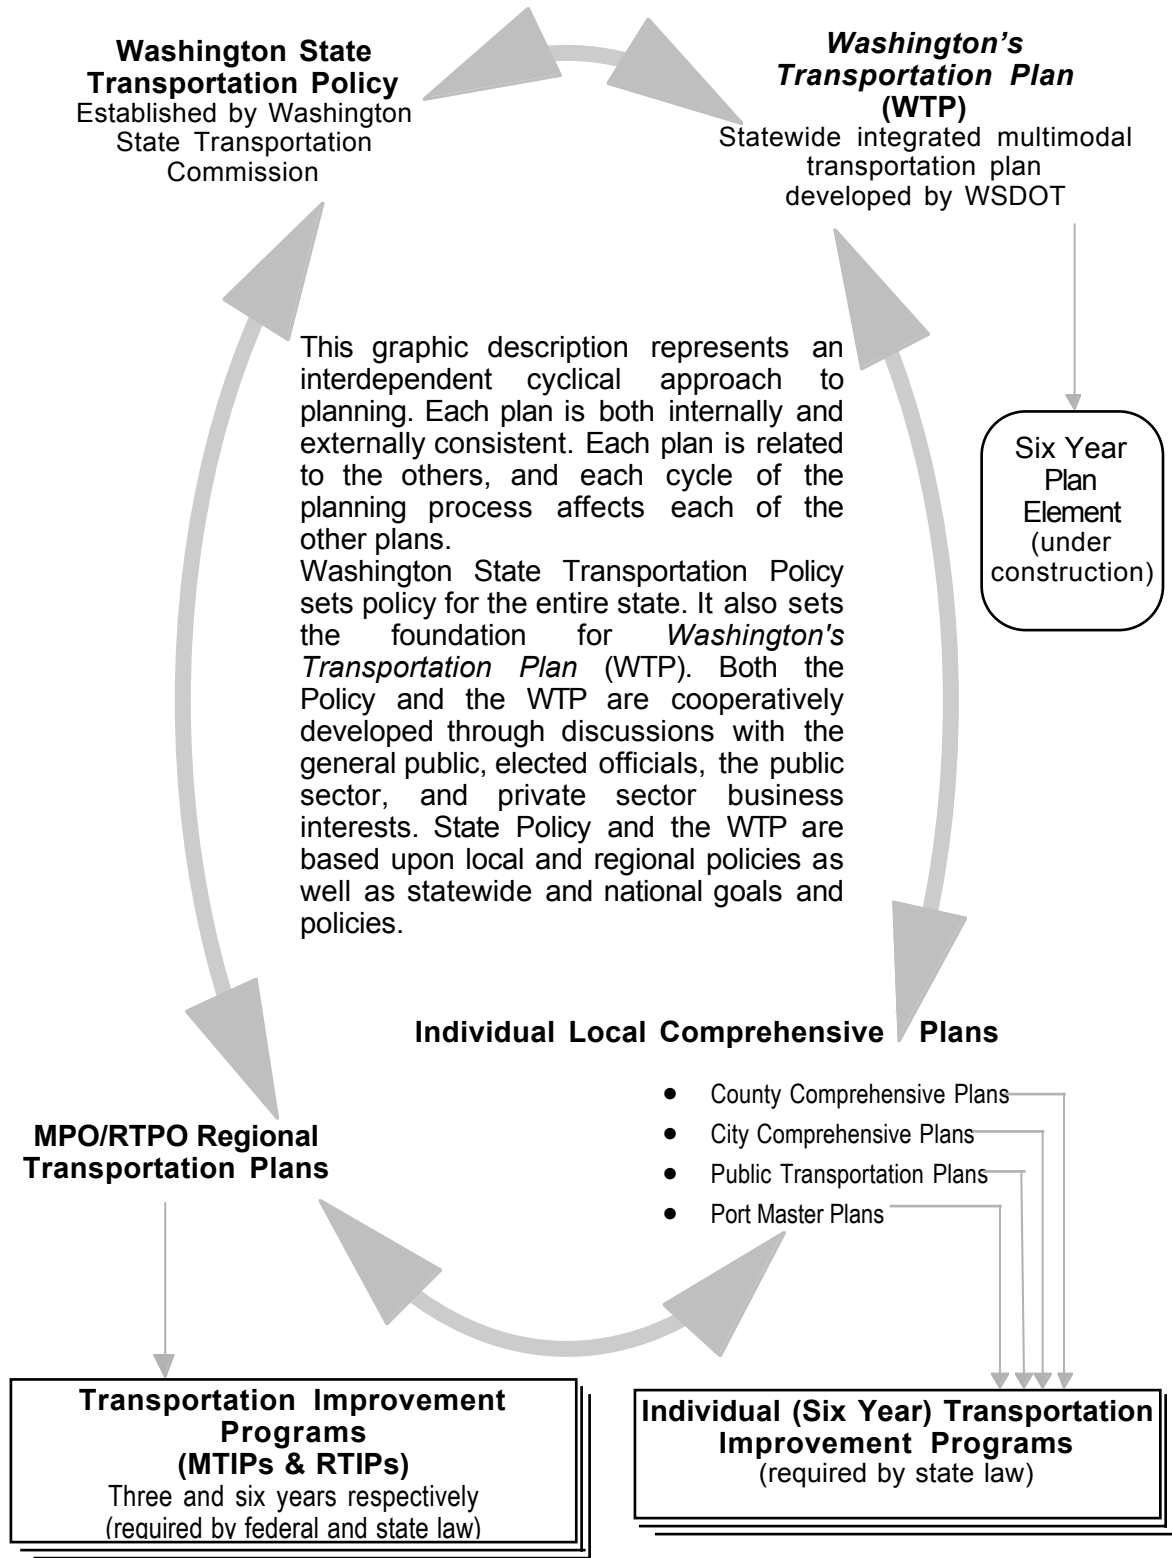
**Washington State Transportation Policy**
Established by Washington State Transportation Commission

***Washington's Transportation Plan* (WTP)**
Statewide integrated multimodal transportation plan developed by WSDOT

Six Year Plan Element (under construction)

This graphic description represents an interdependent cyclical approach to planning. Each plan is both internally and externally consistent. Each plan is related to the others, and each cycle of the planning process affects each of the other plans.
Washington State Transportation Policy sets policy for the entire state. It also sets the foundation for *Washington's Transportation Plan* (WTP). Both the Policy and the WTP are cooperatively developed through discussions with the general public, elected officials, the public sector, and private sector business interests. State Policy and the WTP are based upon local and regional policies as well as statewide and national goals and policies.

**Individual Local Comprehensive Plans**

- County Comprehensive Plans
- City Comprehensive Plans
- Public Transportation Plans
- Port Master Plans

**MPO/RTPO Regional Transportation Plans**

**Transportation Improvement Programs (MTIPs & RTIPs)**
Three and six years respectively
(required by federal and state law)

**Individual (Six Year) Transportation Improvement Programs**
(required by state law)